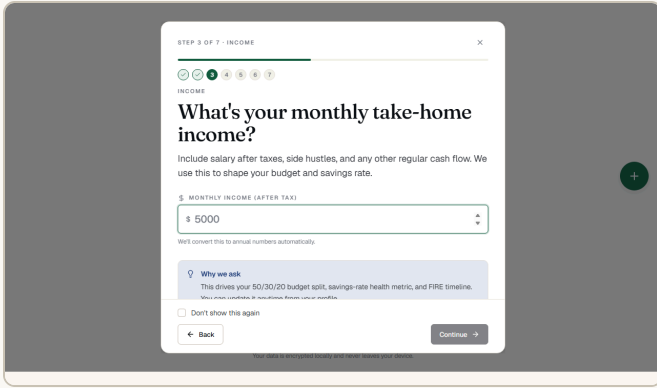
STEP 3 OF 7 · INCOME

×

3 4 5 6 7

INCOME

What's your monthly take-home income?

Include salary after taxes, side hustles, and any other regular cash flow. We use this to shape your budget and savings rate.

$ MONTHLY INCOME (AFTER TAX)

$ 5000

We'll convert this to annual numbers automatically.

Why we ask

This drives your 50/30/20 budget split, savings-rate health metric, and FIRE timeline. You can update it anytime from your profile.

Don't show this again

← Back

Continue →

+

Your data is encrypted locally and never leaves your device.